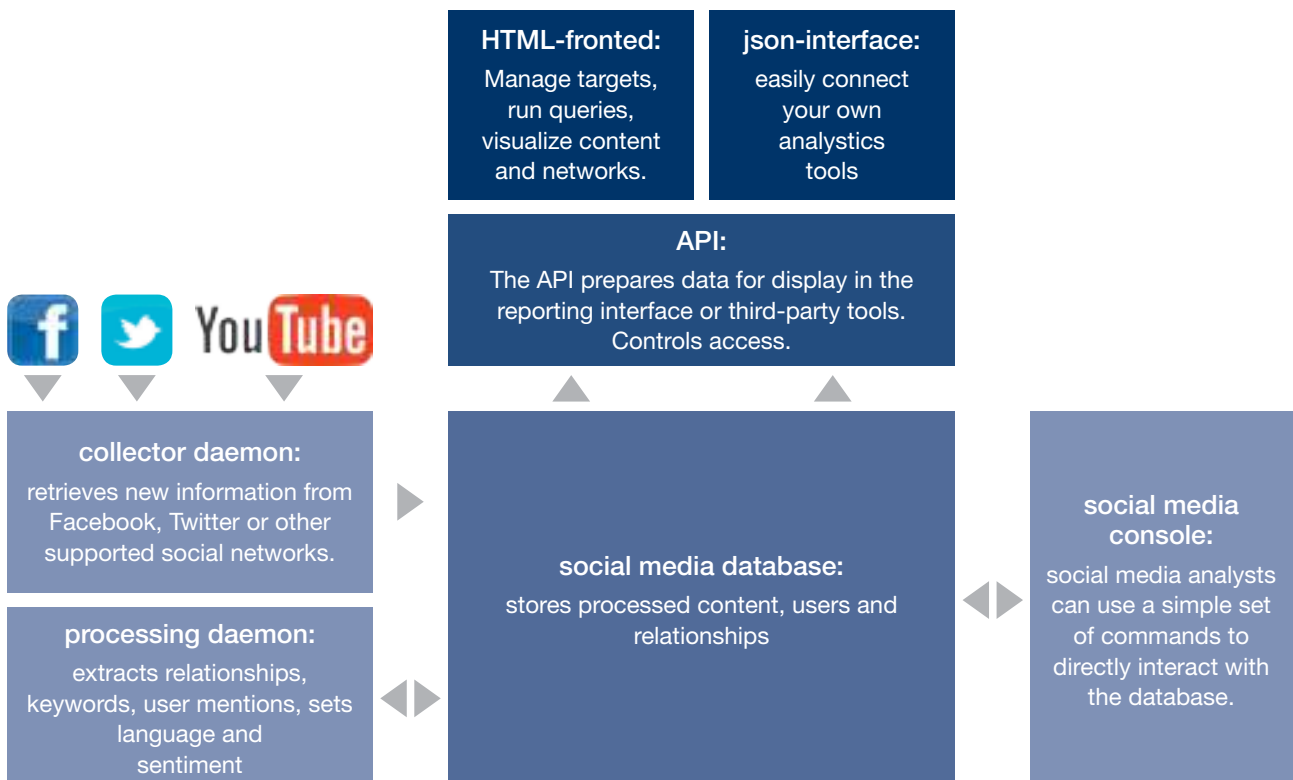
HTML-fronted:
Manage targets, run queries, visualize content and networks.

json-interface:
easily connect your own analytics tools

API:
The API prepares data for display in the reporting interface or third-party tools. Controls access.

f

YouTube

collector daemon:
retrieves new information from Facebook, Twitter or other supported social networks.

processing daemon:
extracts relationships, keywords, user mentions, sets language and sentiment

social media database:
stores processed content, users and relationships

social media console:
social media analysts can use a simple set of commands to directly interact with the database.